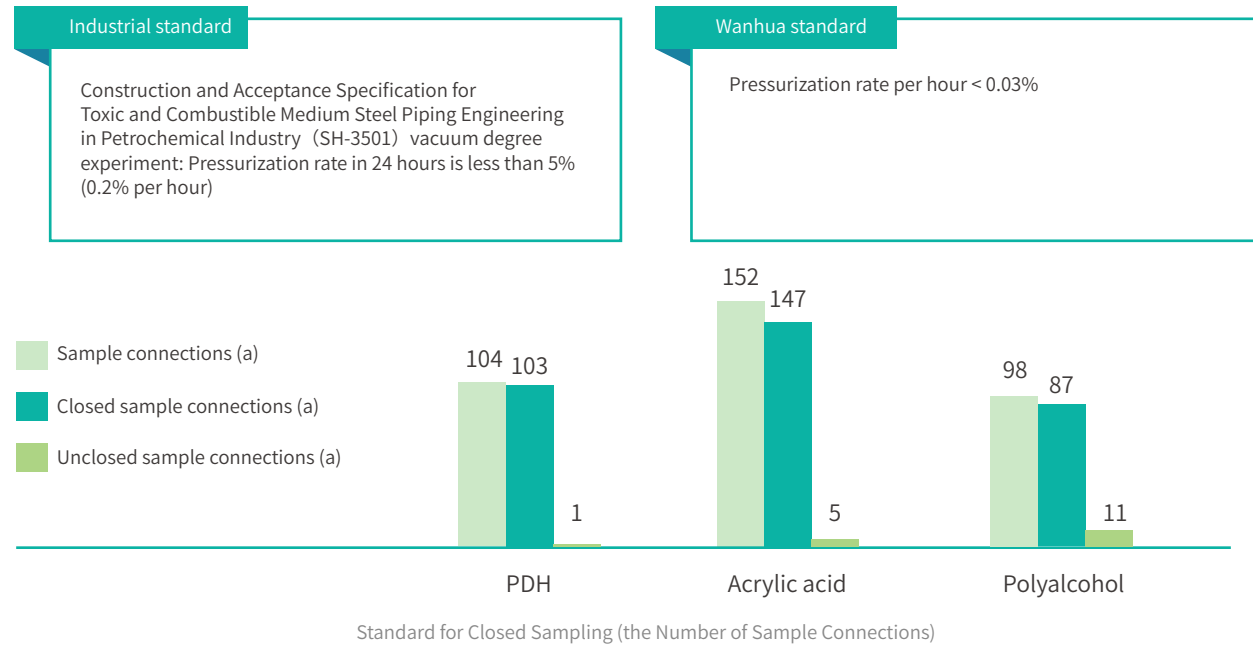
Industrial standard

Construction and Acceptance Specification for Toxic and Combustible Medium Steel Piping Engineering in Petrochemical Industry（SH-3501）vacuum degree experiment: Pressurization rate in 24 hours is less than 5% (0.2% per hour)

Wanhua standard

Pressurization rate per hour < 0.03%

Sample connections (a)

Closed sample connections (a)

Unclosed sample connections (a)

104 103 1

152 147 5

98 87 11

PDH

Acrylic acid

Polyalcohol

Standard for Closed Sampling (the Number of Sample Connections)